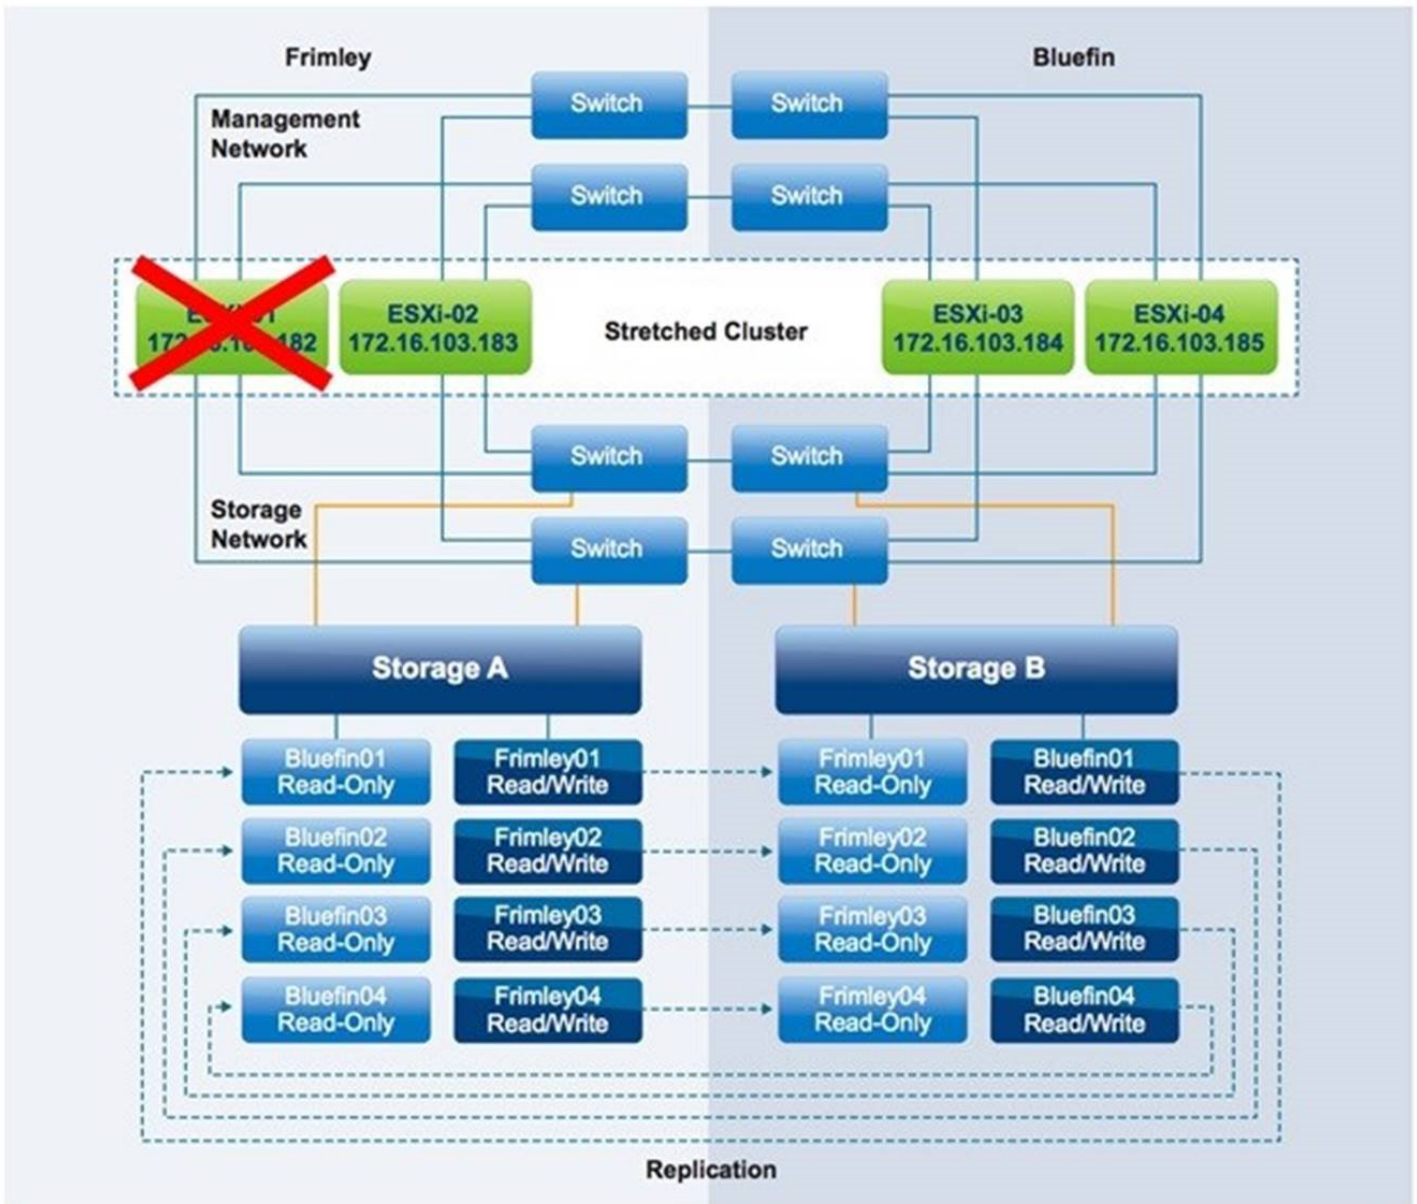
Frimley

Bluefin

Management Network

Switch

Switch

Switch

Switch

ESXi-01
172.16.103.182

ESXi-02
172.16.103.183

Stretched Cluster

ESXi-03
172.16.103.184

ESXi-04
172.16.103.185

Switch

Switch

Storage Network

Switch

Switch

Storage A

Storage B

Bluefin01
Read-Only

Frimley01
Read/Write

Frimley01
Read-Only

Bluefin01
Read/Write

Bluefin02
Read-Only

Frimley02
Read/Write

Frimley02
Read-Only

Bluefin02
Read/Write

Bluefin03
Read-Only

Frimley03
Read/Write

Frimley03
Read-Only

Bluefin03
Read/Write

Bluefin04
Read-Only

Frimley04
Read/Write

Frimley04
Read-Only

Bluefin04
Read/Write

Replication